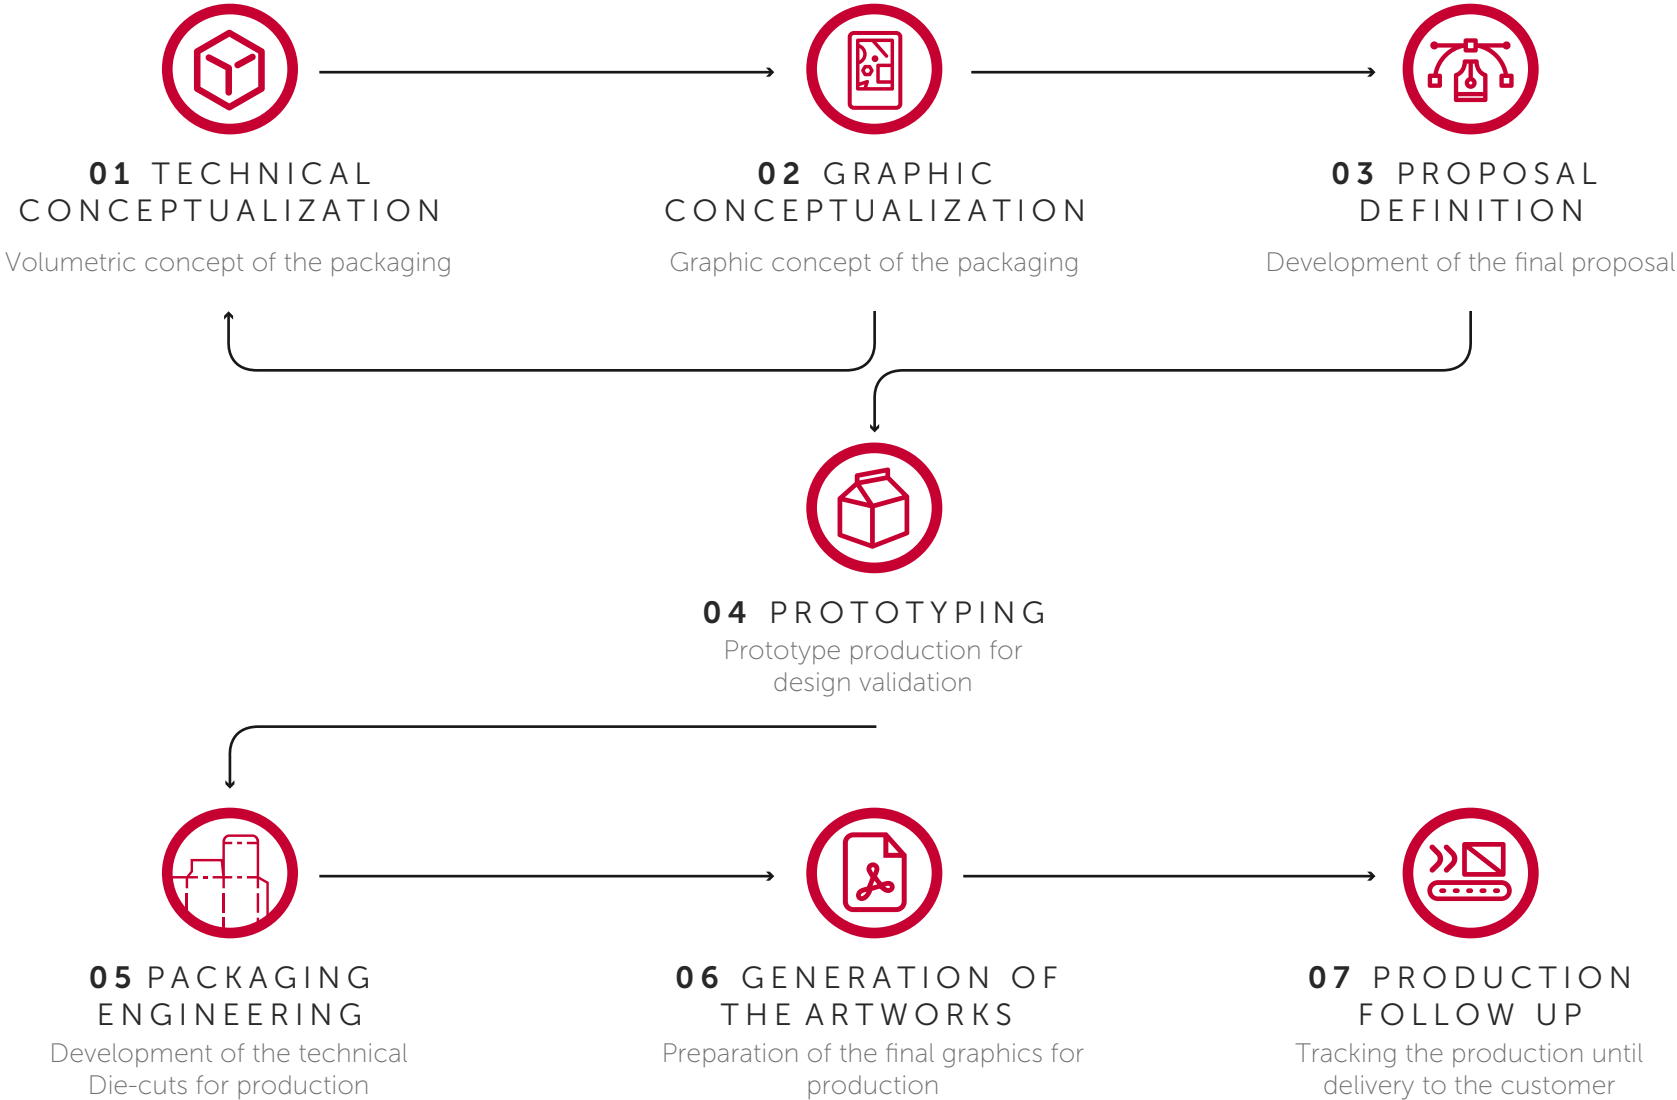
01 TECHNICAL CONCEPTUALIZATION
Volumetric concept of the packaging

02 GRAPHIC CONCEPTUALIZATION
Graphic concept of the packaging

03 PROPOSAL DEFINITION
Development of the final proposal

04 PROTOTYPING
Prototype production for design validation

05 PACKAGING ENGINEERING
Development of the technical Die-cuts for production

06 GENERATION OF THE ARTWORKS
Preparation of the final graphics for production

07 PRODUCTION FOLLOW UP
Tracking the production until delivery to the customer